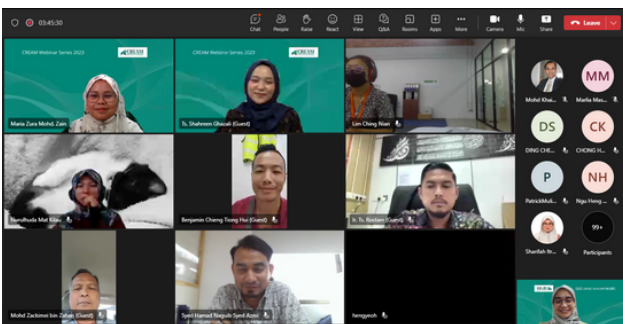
03:45:30

Chat People Raise React View Q&A Rooms Apps More Camera Mic Share Leave

CREAM Webinar Series 2023 CREAM
Maria Zura Mohd. Zain

CREAM Webinar Series 2023 CREAM
Ts. Shahreen Ghazali (Guest)

Lim Ching Nian

Nurulhuda Mat Kilau

Benjamin Chieng Tiong Hui (Guest)

Ir. Ts. Rostam (Guest)

Mohd Zackimei bin Zahari (Guest)

Syed Hamad Naquib Syed Azmi

hengyeoh

Mohd Kha...

MM
Marlia Mas...

DS
DING CHE...

CK
CHONG H...

P
PatrickMuli...

NH
Ngu Heng ...

Sharifah Ib...

99+
Participants